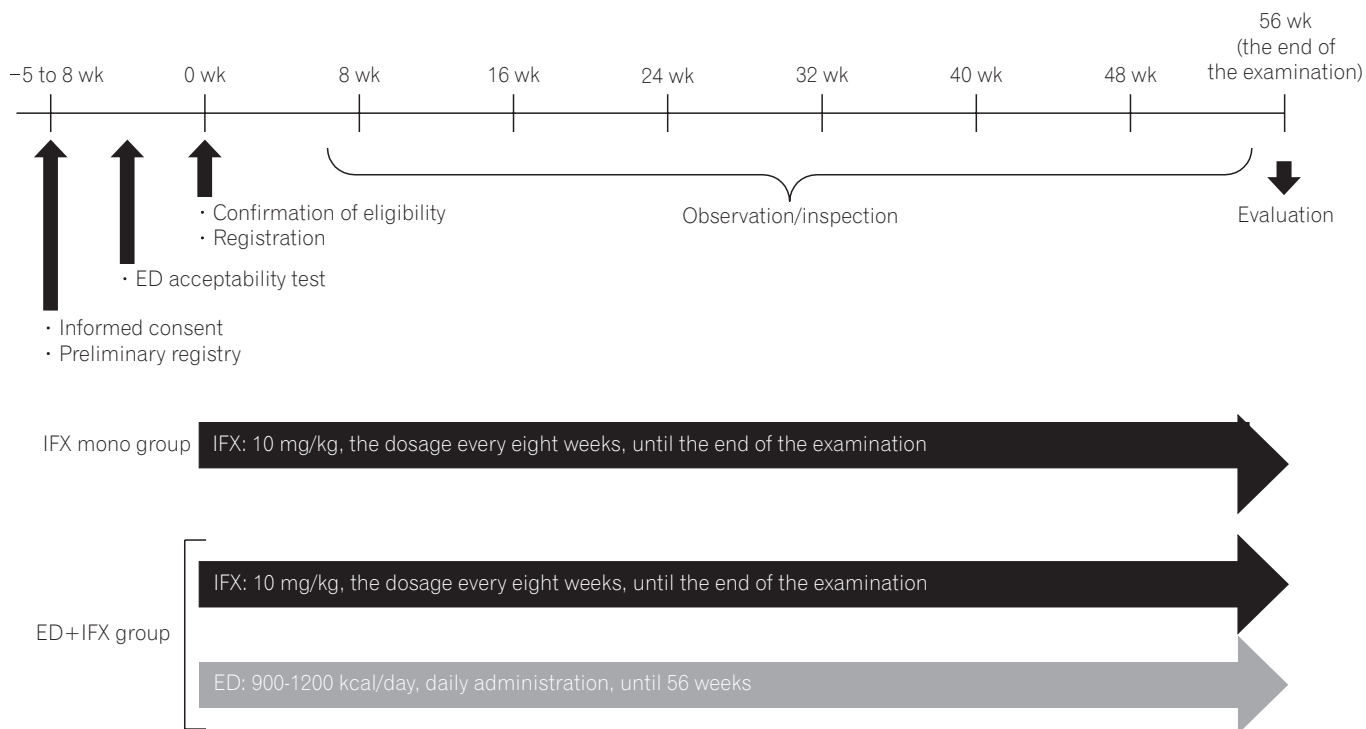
−5 to 8 wk

0 wk

8 wk

16 wk

24 wk

32 wk

40 wk

48 wk

56 wk (the end of the examination)

Observation/inspection

Evaluation

・Confirmation of eligibility
・Registration

・ED acceptability test

・Informed consent
・Preliminary registry

IFX mono group

IFX: 10 mg/kg, the dosage every eight weeks, until the end of the examination

ED+IFX group

IFX: 10 mg/kg, the dosage every eight weeks, until the end of the examination

ED: 900-1200 kcal/day, daily administration, until 56 weeks